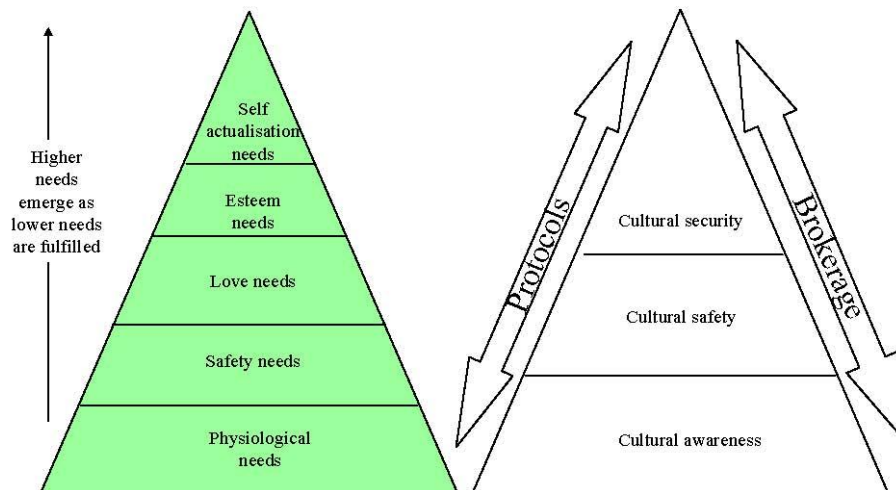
Higher needs emerge as lower needs are fulfilled

Self actualisation needs

Esteem needs

Love needs

Safety needs

Physiological needs

Protocols

Brokerage

Cultural security

Cultural safety

Cultural awareness